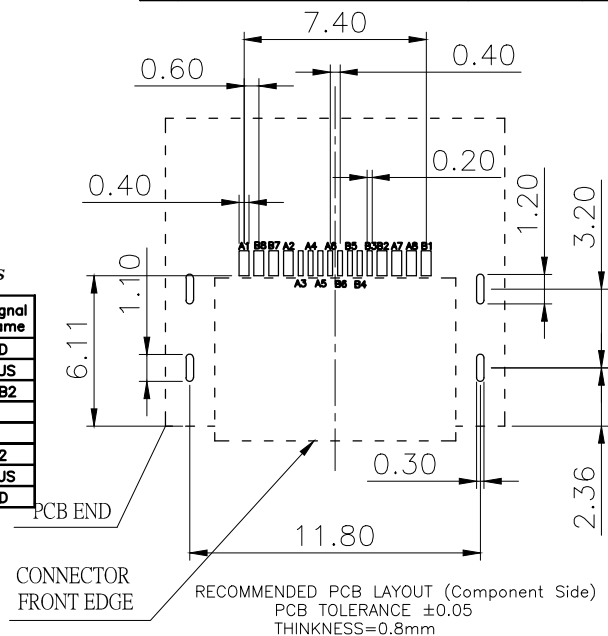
7.40

0.60

0.40

0.20

0.40

1.20

3.20

A1 B8 B7 A2 A4 A6 B5 B3 B2 A7 A8 B1

A3 A5 B6 B4

1.10

6.11

gnal
ame
D
US
B2
2
US
D

0.30

2.36

PCB END

11.80

CONNECTOR
FRONT EDGE

RECOMMENDED PCB LAYOUT (Component Side)
PCB TOLERANCE ±0.05
THINKNESS=0.8mm